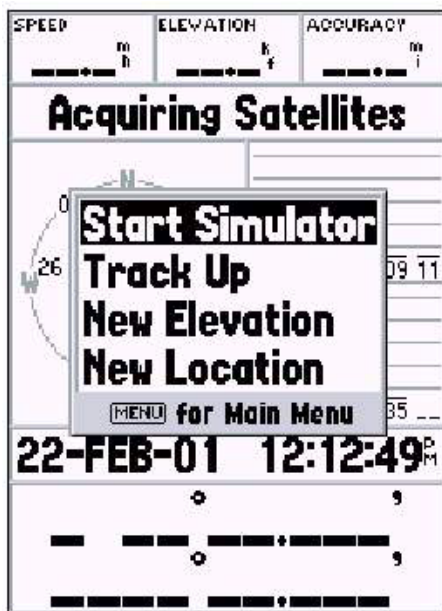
SPEED
$\frac{m}{h}$

ELEVATION
$^{k}_{f}$

ACCURACY
$^{m}_{i}$

Acquiring Satellites

N
W
26
0

Start Simulator
Track Up
New Elevation
New Location
MENU for Main Menu

09 11
35

22-FEB-01 12:12:49$^{P}_{M}$